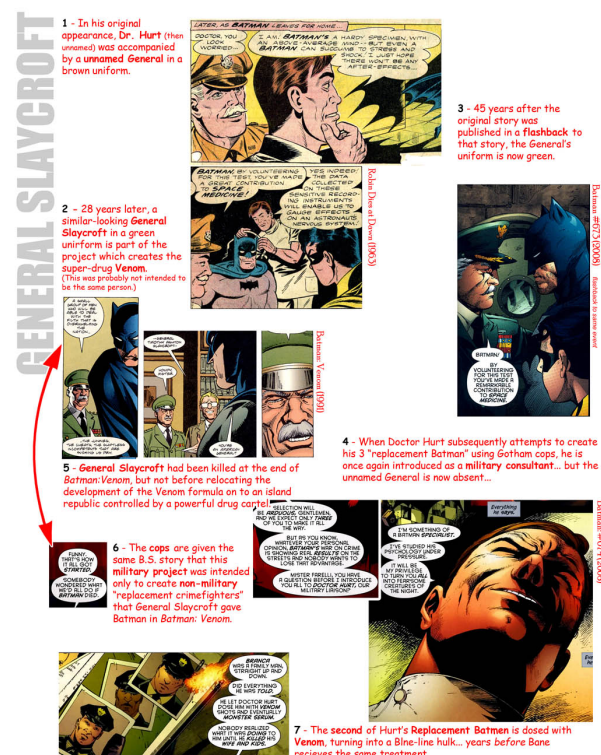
GENERAL SLAYCROFT

1 - In his original appearance, Dr. Hurt (then unnamed) was accompanied by a unnamed General in a brown uniform.

LATER, AS BATMAN LEAVES FOR HOME...

DOCTOR, YOU LOOK WORRIED--

I AM! BATMAN'S A HARDY SPECIMEN, WITH AN ABOVE-AVERAGE MIND-- BUT EVEN A BATMAN CAN SUCCUMB TO STRESS AND STRAIN... I JUST HOPE THERE WON'T BE ANY AFTER-EFFECTS...

BATMAN, BY VOLUNTEERING FOR THIS TEST YOU'VE MADE A GREAT CONTRIBUTION TO SPACE MEDICINE!

YES INDEED! THE DATA COLLECTED BY THESE SENSITIVE RECORDING INSTRUMENTS WILL ENABLE US TO GAUGE EFFECTS ON AN ASTRONAUT'S NERVOUS SYSTEM!

Robin Dies at Dawn (1963)

2 - 28 years later, a similar-looking General Slaycroft in a green unirform is part of the project which creates the super-drug Venom. (This was probably not intended to be the same person.)

A SMALL GROUP OF MEN WILL BE ABLE TO DEAL WITH THE VIETNAM AND FOREIGN SNIPERS CRIMINALS THAT ARE OVERWHELMING THE NATION.

--GENERAL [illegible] SLAYCROFT.

HOW'S SISTER?

THE CHANCE, THE LIGHTS, THE RUTHLESS ...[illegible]

YOU'RE AN OFFICER, GENERAL!

Batman: Venom (1991)

3 - 45 years after the original story was published in a flashback to that story, the General's uniform is now green.

BATMAN! BY VOLUNTEERING FOR THIS TEST YOU'VE MADE A REMARKABLE CONTRIBUTION TO SPACE MEDICINE.

Batman #673 (2008) flashback to same event

5 - General Slaycroft had been killed at the end of Batman:Venom, but not before relocating the development of the Venom formula on to an island republic controlled by a powerful drug cartel.

4 - When Doctor Hurt subsequently attempts to create his 3 "replacement Batman" using Gotham cops, he is once again introduced as a military consultant... but the unnamed General is now absent...

SELECTION WILL BE RIGOROUS, GENTLEMEN, AND WE EXPECT ONLY THREE OF YOU TO MAKE IT ALL THE WAY.

BUT AS YOU KNOW, WHATEVER YOUR PERSONAL OPINION, BATMAN'S WAR ON CRIME IS SHOWING REAL RESULTS ON THE STREETS AND NOBODY WANTS TO LOSE THAT ADVANTAGE.

MISTER FARELLI, YOU HAVE A QUESTION BEFORE I INTRODUCE YOU ALL TO DOCTOR HURT, OUR MILITARY LIAISON?

I'M SOMETHING OF A BATMAN SPECIALIST.

I'VE STUDIED HIS PSYCHOLOGY UNDER PRESSURE.

IT WILL BE MY PRIVILEGE TO TURN YOU ALL INTO FEARSOME CREATURES OF THE NIGHT.

Everything he ways.

Batman #674 (2008)

FUNNY. THAT'S HOW IT ALL GOT STARTED.

SOMEBODY WONDERED WHAT WE'D ALL DO IF BATMAN DIED.

6 - The cops are given the same B.S. story that this military project was intended only to create non-military "replacement crimefighters" that General Slaycroft gave Batman in Batman: Venom.

BRANCH WAS A FAMILY MAN, STRAIGHT UP AND DOWN.

DID EVERYTHING HE WAS TOLD.

HE LET DOCTOR HURT DOSE HIM WITH VENOM SHOTS AND EVENTUALLY MONSTER SERUM.

NOBODY REALIZED WHAT IT WAS DOING TO HIM UNTIL HE KILLED HIS WIFE AND KIDS.

7 - The second of Hurt's Replacement Batmen is dosed with Venom, turning into a Bane-line hulk... years before Bane recieves the same treatment.